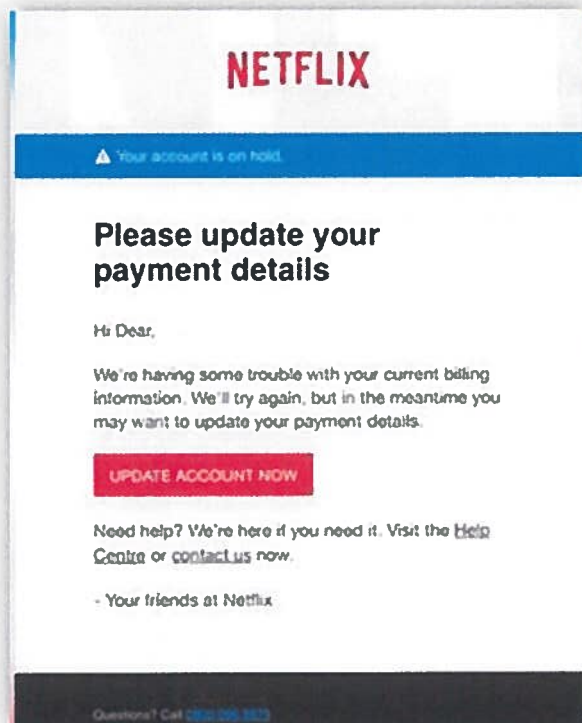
NETFLIX

Your account is on hold.

Please update your payment details

Hi Dear,

We're having some trouble with your current billing information. We'll try again, but in the meantime you may want to update your payment details.

UPDATE ACCOUNT NOW

Need help? We're here if you need it. Visit the Help Centre or contact us now.

- Your friends at Netflix

Questions? Call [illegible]